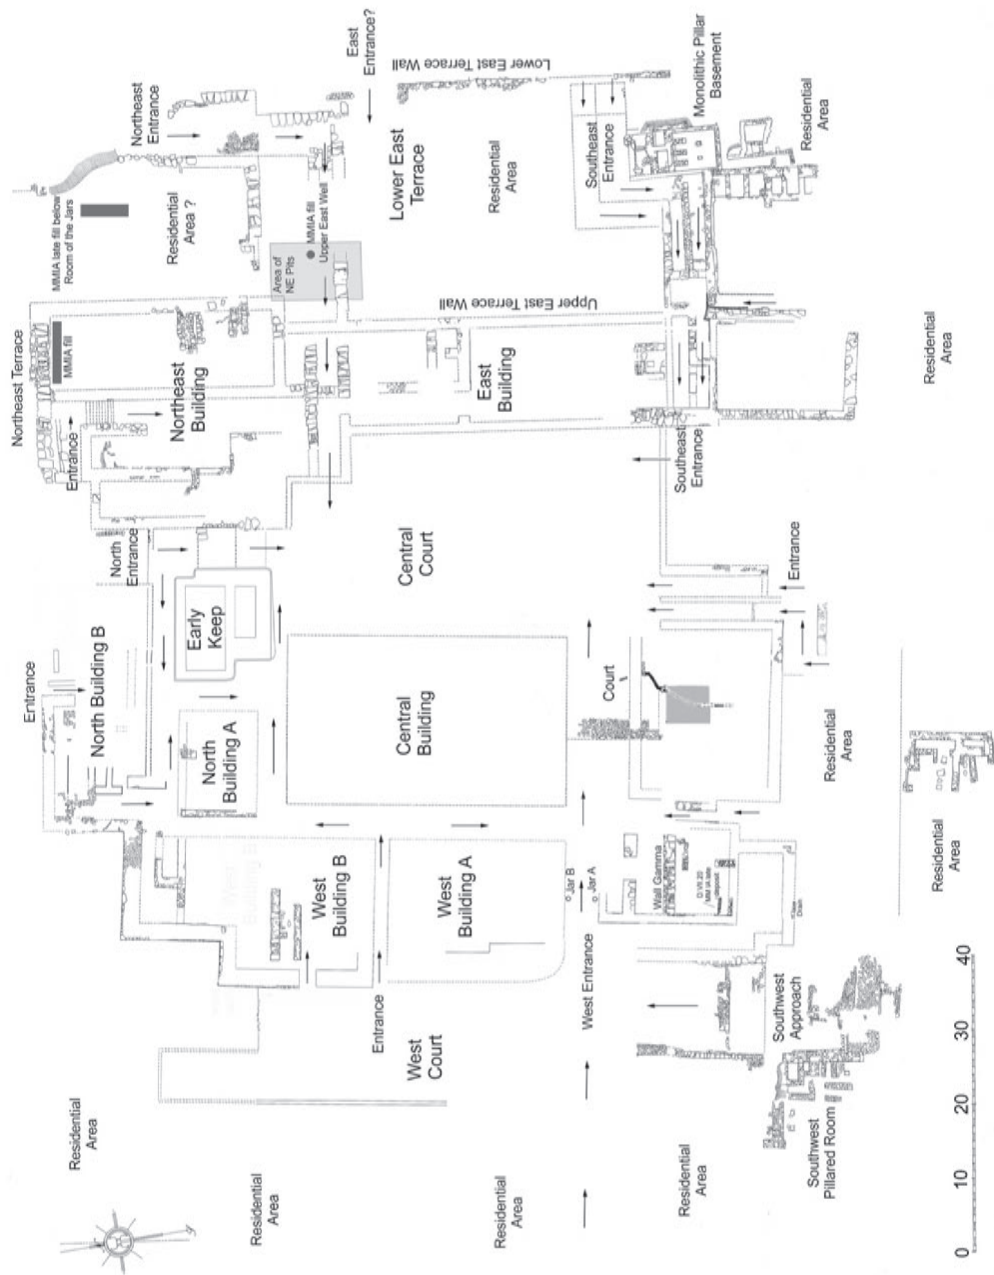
East Entrance?
Lower East Terrace Wall
Northeast Entrance
Monolithic Pillar Basement
Residential Area
MMIA late fill below Room of the Jars
Residential Area ?
Lower East Terrace
Residential Area
Southeast Entrance
MMIA fill Upper East Well
Area of NE Pits
Upper East Terrace Wall
MMIA fill
Northeast Terrace
Northeast Building
East Building
Residential Area
Entrance
Southeast Entrance
North Entrance
Central Court
Entrance
Early Keep
North Building B
Entrance
Court
Central Building
North Building A
Residential Area
West Building B
West Building A
Jar B
Jar A
Wall Gamma
Residential Area
Entrance
West Entrance
West Court
Southwest Approach
Residential Area
Residential Area
Residential Area
Residential Area
Southwest Pillared Room
0
10
20
30
40